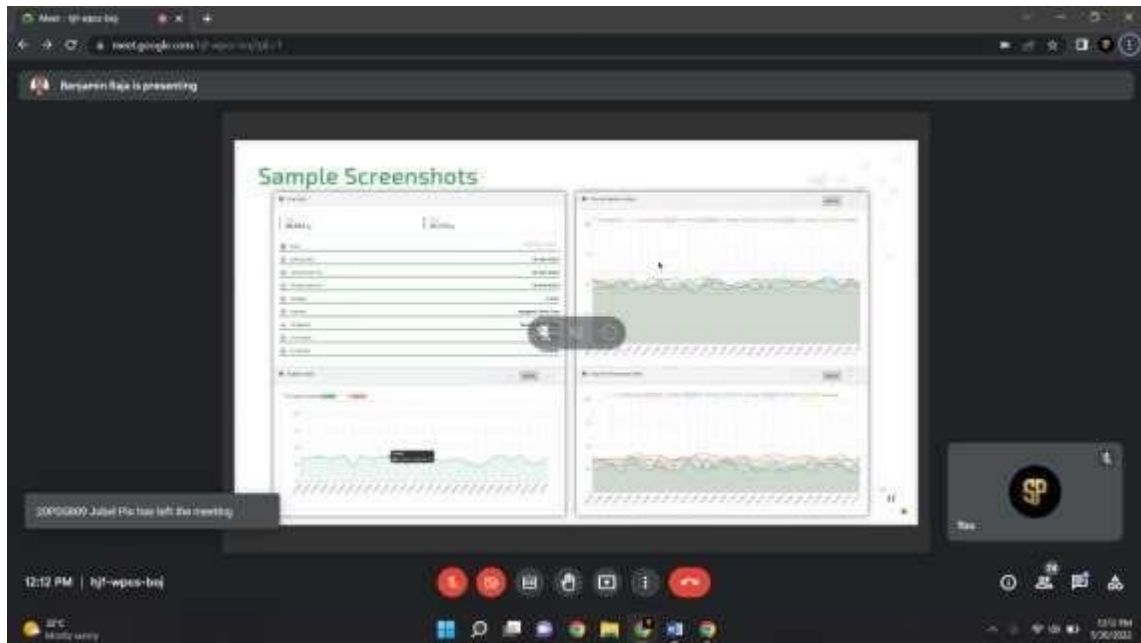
Meet - hjf-wpss-baj

meet.google.com/hjf-wpss-baj

Benjamin Baja is presenting

Sample Screenshots

20PDS0800 Jubel Pio has left the meeting

Sps

12:12 PM | hjf-wpss-baj

31°C
Mostly sunny

12:12 PM
5/30/2022